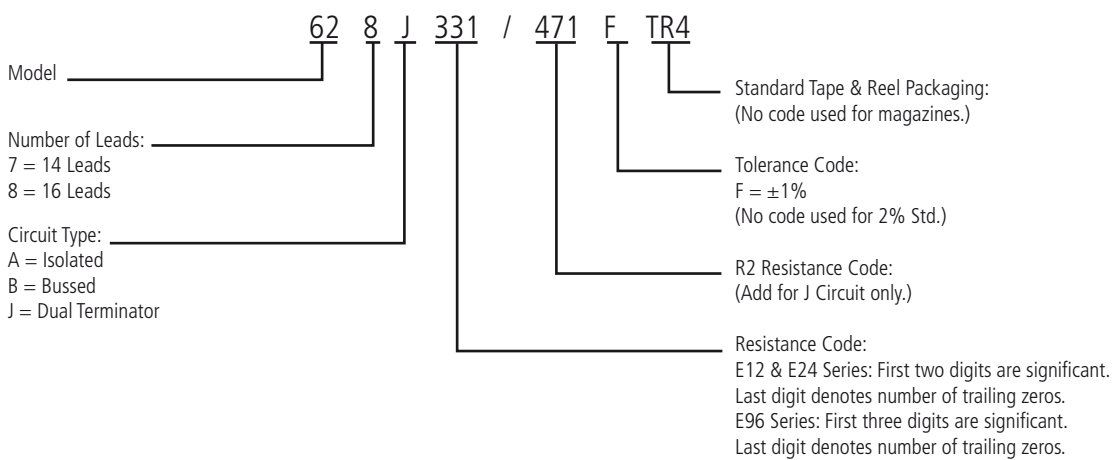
62 8 J 331 / 471 F TR4

Model

Number of Leads:
7 = 14 Leads
8 = 16 Leads

Circuit Type:
A = Isolated
B = Bussed
J = Dual Terminator

Standard Tape & Reel Packaging:
(No code used for magazines.)

Tolerance Code:
F = $\pm$1%
(No code used for 2% Std.)

R2 Resistance Code:
(Add for J Circuit only.)

Resistance Code:
E12 & E24 Series: First two digits are significant.
Last digit denotes number of trailing zeros.
E96 Series: First three digits are significant.
Last digit denotes number of trailing zeros.